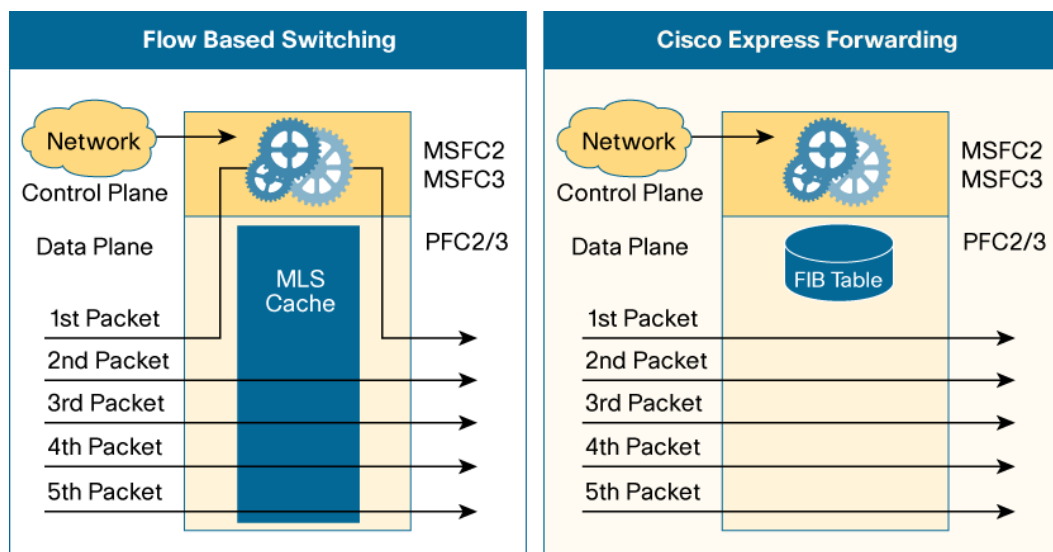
Flow Based Switching

Network

Control Plane

MSFC2
MSFC3

Data Plane

PFC2/3

MLS Cache

1st Packet
2nd Packet
3rd Packet
4th Packet
5th Packet

Cisco Express Forwarding

Network

Control Plane

MSFC2
MSFC3

Data Plane

PFC2/3

FIB Table

1st Packet
2nd Packet
3rd Packet
4th Packet
5th Packet